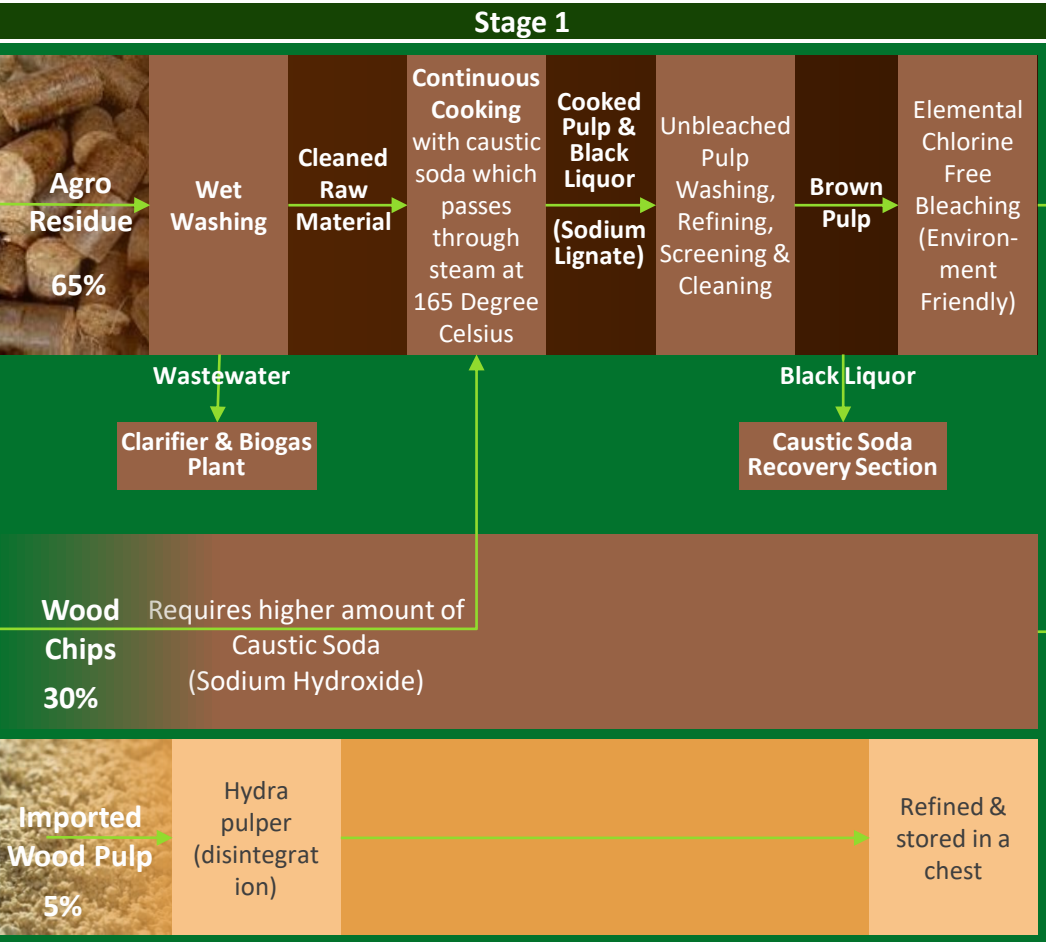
Stage 1

Agro Residue 65%

Wet Washing

Cleaned Raw Material

Continuous Cooking with caustic soda which passes through steam at 165 Degree Celsius

Cooked Pulp & Black Liquor (Sodium Lignate)

Unbleached Pulp Washing, Refining, Screening & Cleaning

Brown Pulp

Elemental Chlorine Free Bleaching (Environment Friendly)

Wastewater

Clarifier & Biogas Plant

Black Liquor

Caustic Soda Recovery Section

Wood Chips 30%

Requires higher amount of Caustic Soda (Sodium Hydroxide)

Imported Wood Pulp 5%

Hydra pulper (disintegrat ion)

Refined & stored in a chest